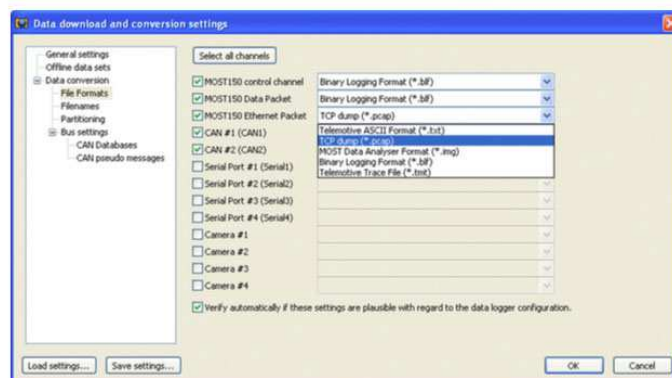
Data download and conversion settings

General settings
Offline data sets
Data conversion
File Formats
Filenames
Partitioning
Bus settings
CAN Databases
CAN pseudo messages

Select all channels

MOST150 control channel | Binary Logging Format (*.blf)
MOST150 Data Packet | Binary Logging Format (*.blf)
MOST150 Ethernet Packet | TCP dump (*.pcap)
CAN #1 (CAN1)
CAN #2 (CAN2)
Serial Port #1 (Serial1)
Serial Port #2 (Serial2)
Serial Port #3 (Serial3)
Serial Port #4 (Serial4)
Camera #1
Camera #2
Camera #3
Camera #4

Telemotive ASCII Format (*.txt)
TCP dump (*.pcap)
MOST Data Analyser Format (*.img)
Binary Logging Format (*.blf)
Telemotive Trace File (*.tmt)

Verify automatically if these settings are plausible with regard to the data logger configuration.

Load settings... Save settings...

OK Cancel